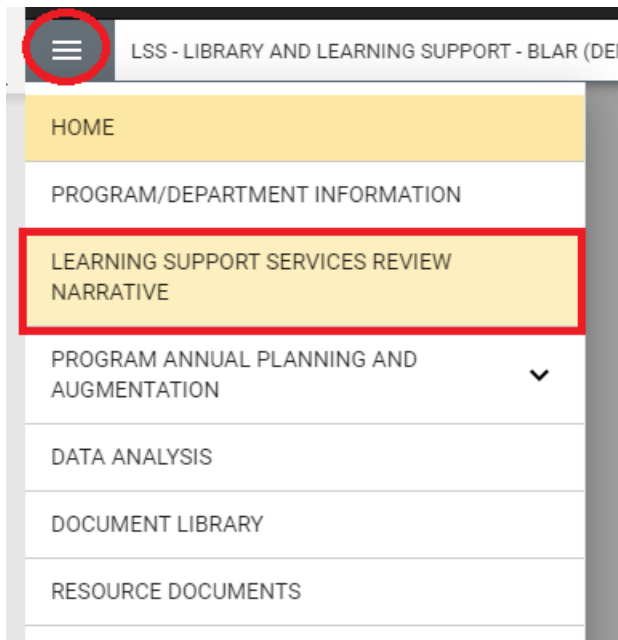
LSS - LIBRARY AND LEARNING SUPPORT - BLAR (DE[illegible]

HOME

PROGRAM/DEPARTMENT INFORMATION

LEARNING SUPPORT SERVICES REVIEW NARRATIVE

PROGRAM ANNUAL PLANNING AND AUGMENTATION

DATA ANALYSIS

DOCUMENT LIBRARY

RESOURCE DOCUMENTS